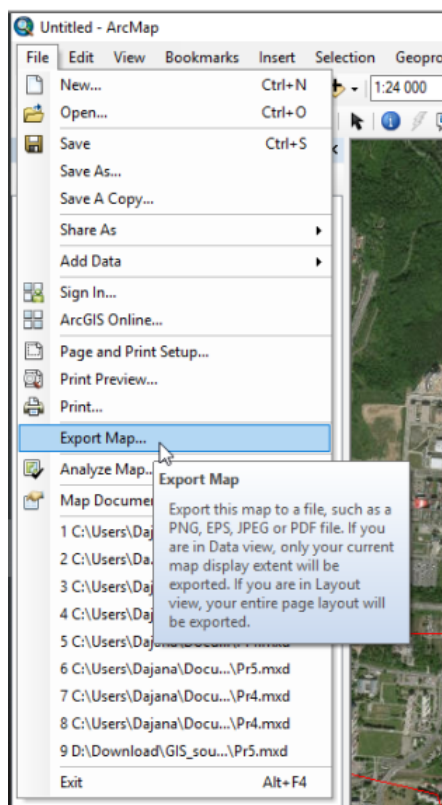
Untitled - ArcMap

File Edit View Bookmarks Insert Selection Geopro

1:24 000

New... Ctrl+N
Open... Ctrl+O
Save Ctrl+S
Save As...
Save A Copy...
Share As
Add Data
Sign In...
ArcGIS Online...
Page and Print Setup...
Print Preview...
Print...
Export Map...
Analyze Map...
Map Documer
1 C:\Users\Daj
2 C:\Users\Da
3 C:\Users\Daj
4 C:\Users\Daj
5 C:\Users\Daj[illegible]
6 C:\Users\Dajana\Docu...\Pr5.mxd
7 C:\Users\Dajana\Docu...\Pr4.mxd
8 C:\Users\Dajana\Docu...\Pr4.mxd
9 D:\Download\GIS_sou...\Pr5.mxd
Exit Alt+F4

Export Map
Export this map to a file, such as a PNG, EPS, JPEG or PDF file. If you are in Data view, only your current map display extent will be exported. If you are in Layout view, your entire page layout will be exported.